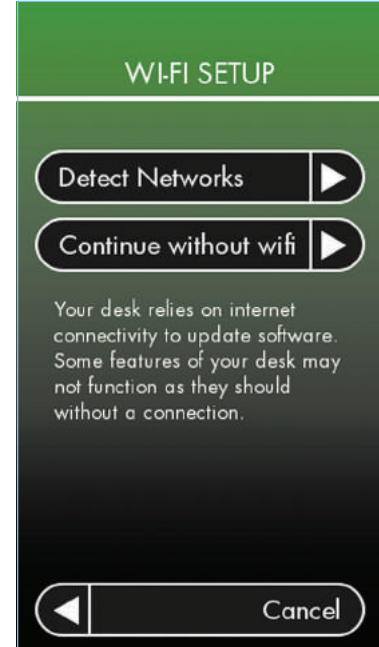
WI-FI SETUP

Detect Networks

Continue without wifi

Your desk relies on internet connectivity to update software. Some features of your desk may not function as they should without a connection.

Cancel